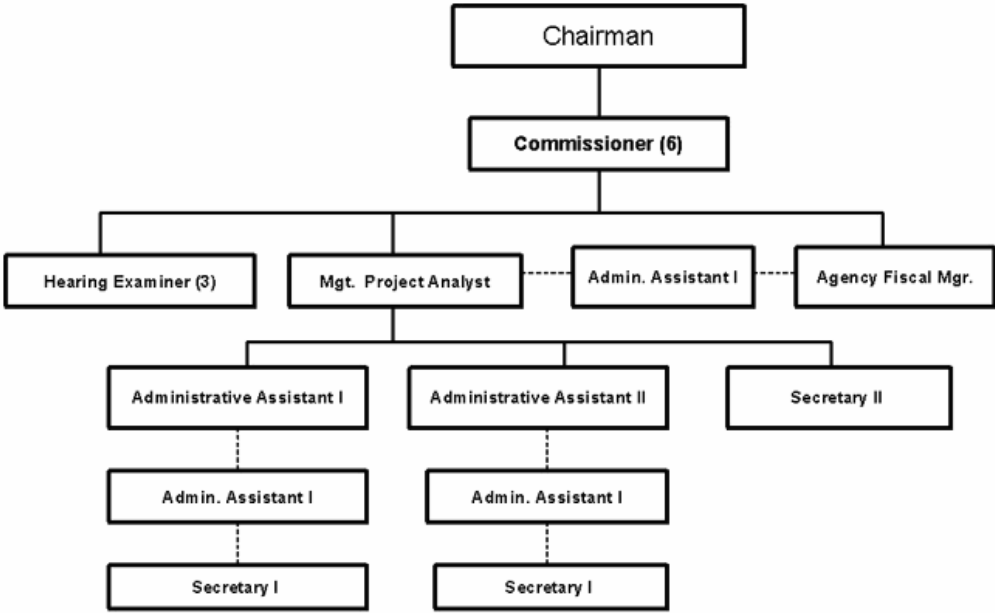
Chairman

Commissioner (6)

Hearing Examiner (3)

Mgt. Project Analyst

Admin. Assistant I

Agency Fiscal Mgr.

Administrative Assistant I

Administrative Assistant II

Secretary II

Admin. Assistant I

Admin. Assistant I

Secretary I

Secretary I